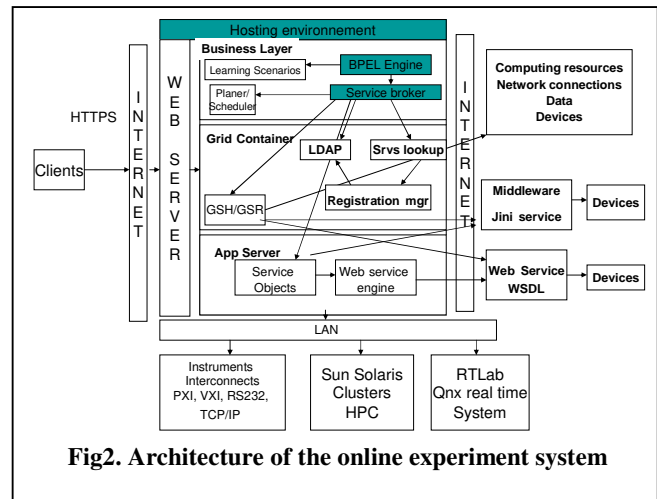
Hosting environnement

HTTPS

Clients

INTERNET

WEB SERVER

Business Layer

Learning Scenarios

BPEL Engine

Planer/ Scheduler

Service broker

Grid Container

LDAP

Srvs lookup

GSH/GSR

Registration mgr

App Server

Service Objects

Web service engine

INTERNET

Computing resources
Network connections
Data
Devices

Middleware
Jini service

Devices

Web Service
WSDL

Devices

LAN

Instruments Interconnects PXI, VXI, RS232, TCP/IP

Sun Solaris Clusters HPC

RTLab Qnx real time System

Fig2. Architecture of the online experiment system